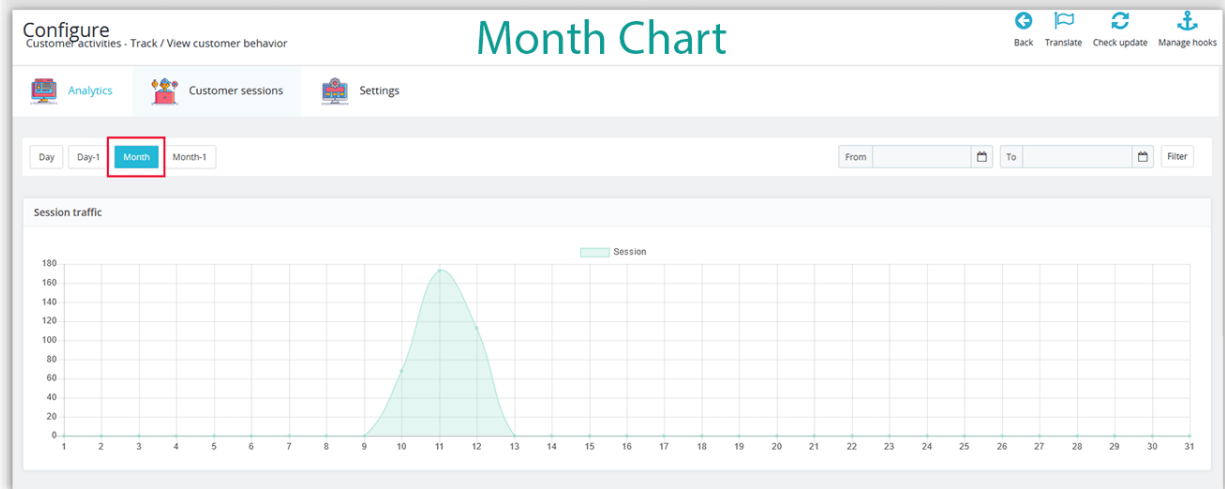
Configure
Customer activities - Track / View customer behavior

Month Chart

Back Translate Check update Manage hooks

Analytics Customer sessions Settings

Day Day-1 Month Month-1

From To Filter

Session traffic

Session

180
160
140
120
100
80
60
40
20
0

1 2 3 4 5 6 7 8 9 10 11 12 13 14 15 16 17 18 19 20 21 22 23 24 25 26 27 28 29 30 31